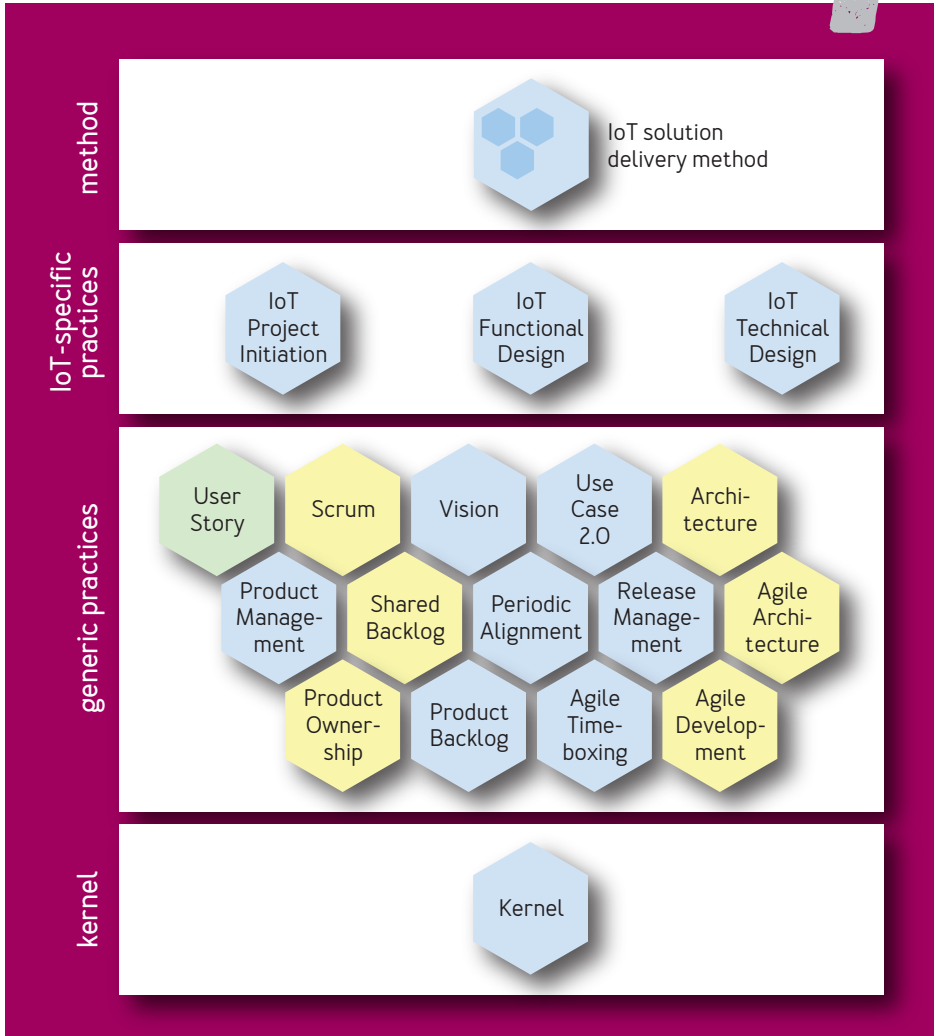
method

IoT solution delivery method

IoT-specific practices

IoT Project Initiation

IoT Functional Design

IoT Technical Design

generic practices

User Story

Scrum

Vision

Use Case 2.0

Architecture

Product Management

Shared Backlog

Periodic Alignment

Release Management

Agile Architecture

Product Ownership

Product Backlog

Agile Timeboxing

Agile Development

kernel

Kernel